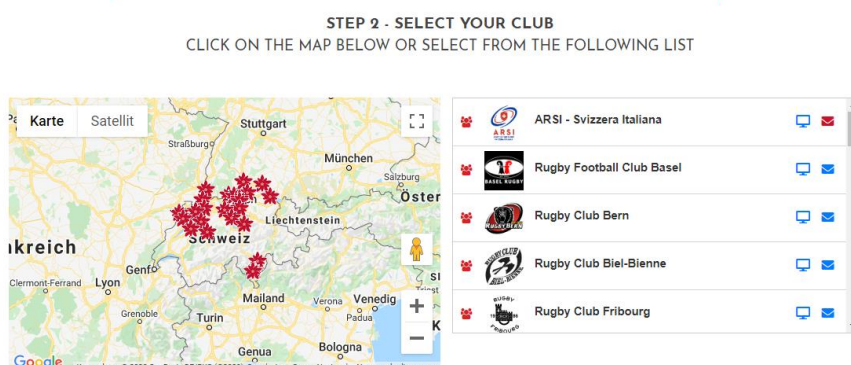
STEP 2 - SELECT YOUR CLUB
CLICK ON THE MAP BELOW OR SELECT FROM THE FOLLOWING LIST

Karte
Satellit

Stuttgart
Straßburg
München
Salzburg
Zürich
Liechtenstein
Öster
nkreich
Schweiz
Genf
Clermont-Ferrand
Lyon
Grenoble
Turin
Mailand
Venedig
Genua
Bologna
Google

| | | |
|---|---|---|
| ARSI | ARSI - Svizzera Italiana | |
| BASEL RUGBY | Rugby Football Club Basel | |
| RUGBY BERN | Rugby Club Bern | |
| RUGBY CLUB BIEL-BIENNE | Rugby Club Biel-Bienne | |
| RUGBY FRIBOURG | Rugby Club Fribourg | |